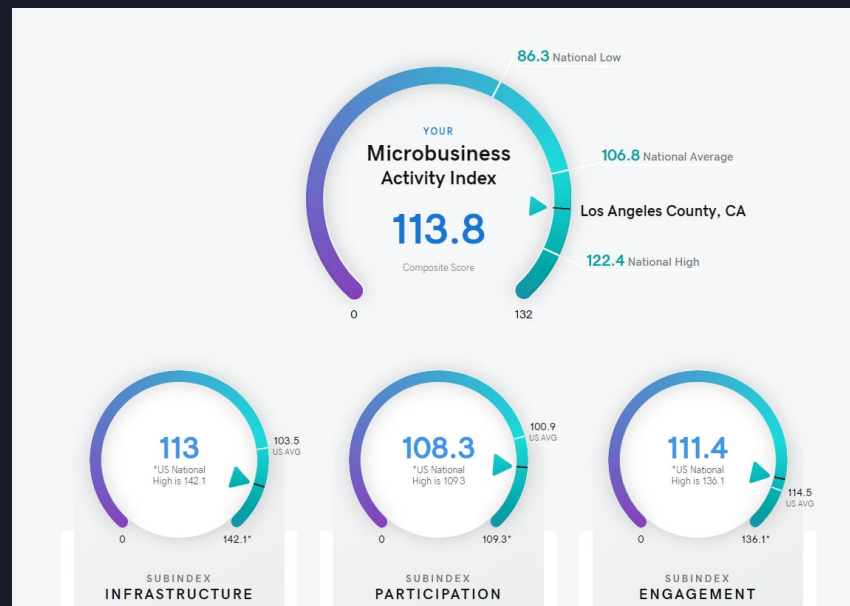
86.3 National Low

YOUR
Microbusiness Activity Index
113.8
Composite Score

106.8 National Average

Los Angeles County, CA

122.4 National High

0
132

113
*US National High is 142.1
103.5 US AVG
0
142.1*
SUBINDEX
INFRASTRUCTURE

108.3
*US National High is 109.3
100.9 US AVG
0
109.3*
SUBINDEX
PARTICIPATION

111.4
*US National High is 136.1
114.5 US AVG
0
136.1*
SUBINDEX
ENGAGEMENT